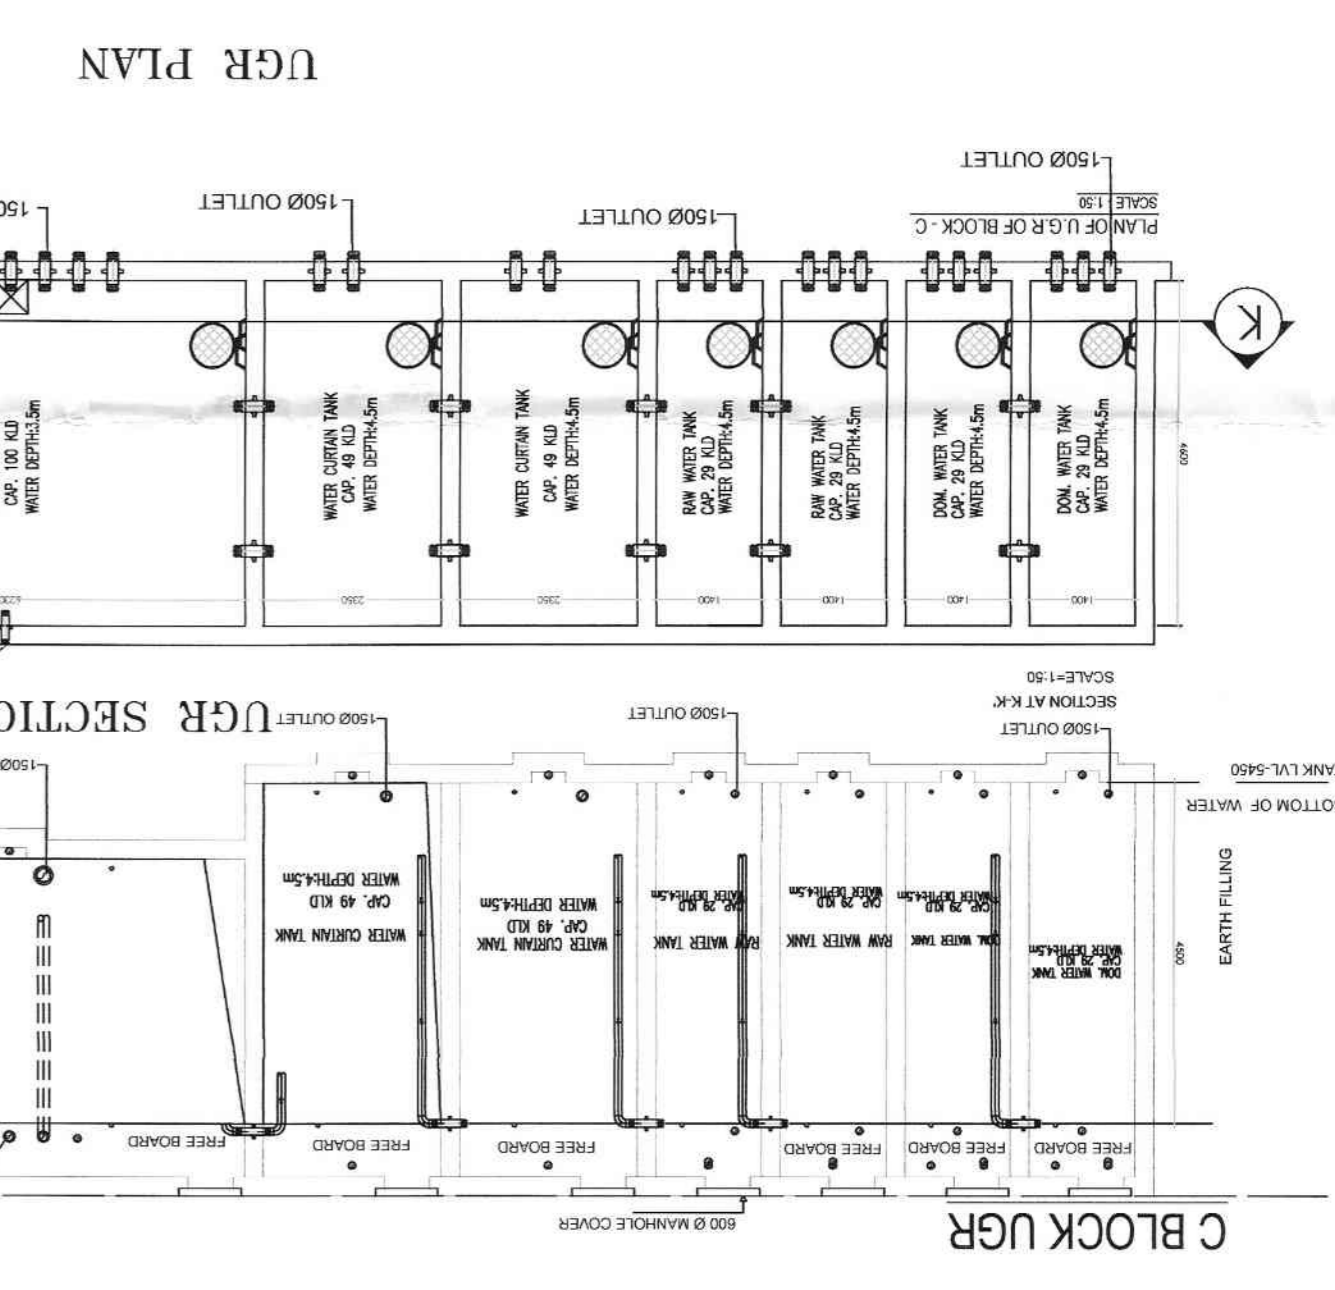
UGR PLAN

150Ø OUTLET
150Ø OUTLET
150Ø OUTLET
150Ø OUTLET

PLAN OF U.G.R OF BLOCK - C
SCALE 1:50

K

CAP. 100 KLD
WATER DEPTH:3.5m

WATER CURTAIN TANK
CAP. 49 KLD
WATER DEPTH:4.5m

WATER CURTAIN TANK
CAP. 49 KLD
WATER DEPTH:4.5m

RAW WATER TANK
CAP. 29 KLD
WATER DEPTH:4.5m

RAW WATER TANK
CAP. 29 KLD
WATER DEPTH:4.5m

DOM. WATER TANK
CAP. 29 KLD
WATER DEPTH:4.5m

DOM. WATER TANK
CAP. 29 KLD
WATER DEPTH:4.5m

4600
6200
2350
2350
1400
1400
1400
1400

UGR SECTIO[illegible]

150Ø OUTLET
150Ø OUTLET
150Ø OUTLET
150Ø

SECTION AT K-K'
SCALE=1:50

ANK LVL-5450
OTTOM OF WATER
EARTH FILLING
4500

WATER CURTAIN TANK
CAP. 49 KLD
WATER DEPTH:4.5m

WATER CURTAIN TANK
CAP. 49 KLD
WATER DEPTH:4.5m

RAW WATER TANK
CAP. 29 KLD
WATER DEPTH:4.5m

RAW WATER TANK
CAP. 29 KLD
WATER DEPTH:4.5m

DOM. WATER TANK
CAP. 29 KLD
WATER DEPTH:4.5m

DOM. WATER TANK
CAP. 29 KLD
WATER DEPTH:4.5m

FREE BOARD
FREE BOARD
FREE BOARD
FREE BOARD
FREE BOARD
FREE BOARD

600 Ø MANHOLE COVER

C BLOCK UGR